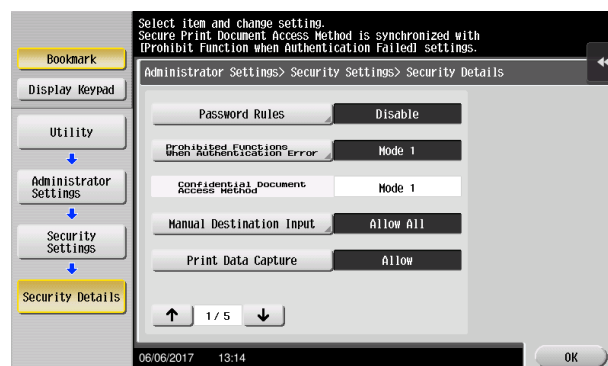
Select item and change setting.
Secure Print Document Access Method is synchronized with [Prohibit Function when Authentication Failed] settings.

Bookmark

Display Keypad

Utility

Administrator Settings

Security Settings

Security Details

Administrator Settings> Security Settings> Security Details

Password Rules | Disable

Prohibited Functions When Authentication Error | Mode 1

Confidential Document Access Method | Mode 1

Manual Destination Input | Allow All

Print Data Capture | Allow

1/5

06/06/2017 13:14

OK